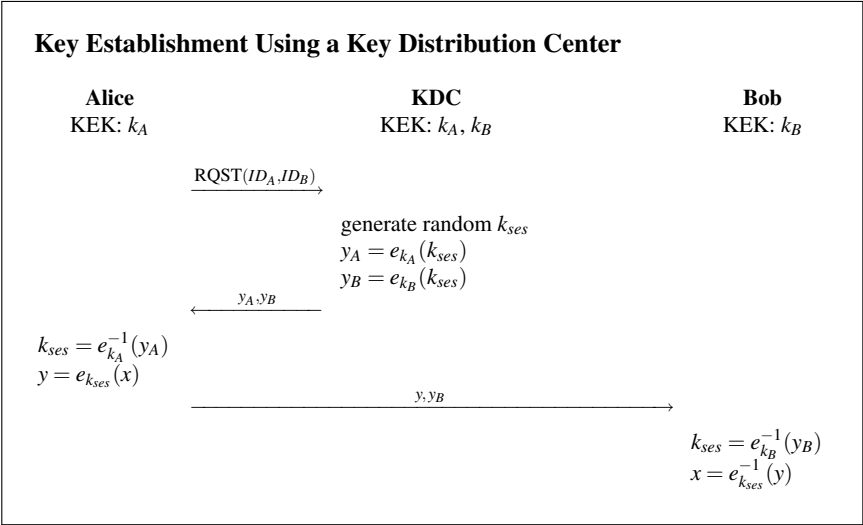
**Key Establishment Using a Key Distribution Center**

**Alice**
KEK: $k_A$

**KDC**
KEK: $k_A$, $k_B$

**Bob**
KEK: $k_B$

$\xrightarrow{RQST(ID_A, ID_B)}$

generate random $k_{ses}$
$y_A = e_{k_A}(k_{ses})$
$y_B = e_{k_B}(k_{ses})$

$\xleftarrow{y_A, y_B}$

$k_{ses} = e_{k_A}^{-1}(y_A)$
$y = e_{k_{ses}}(x)$

$\xrightarrow{y, y_B}$

$k_{ses} = e_{k_B}^{-1}(y_B)$
$x = e_{k_{ses}}^{-1}(y)$